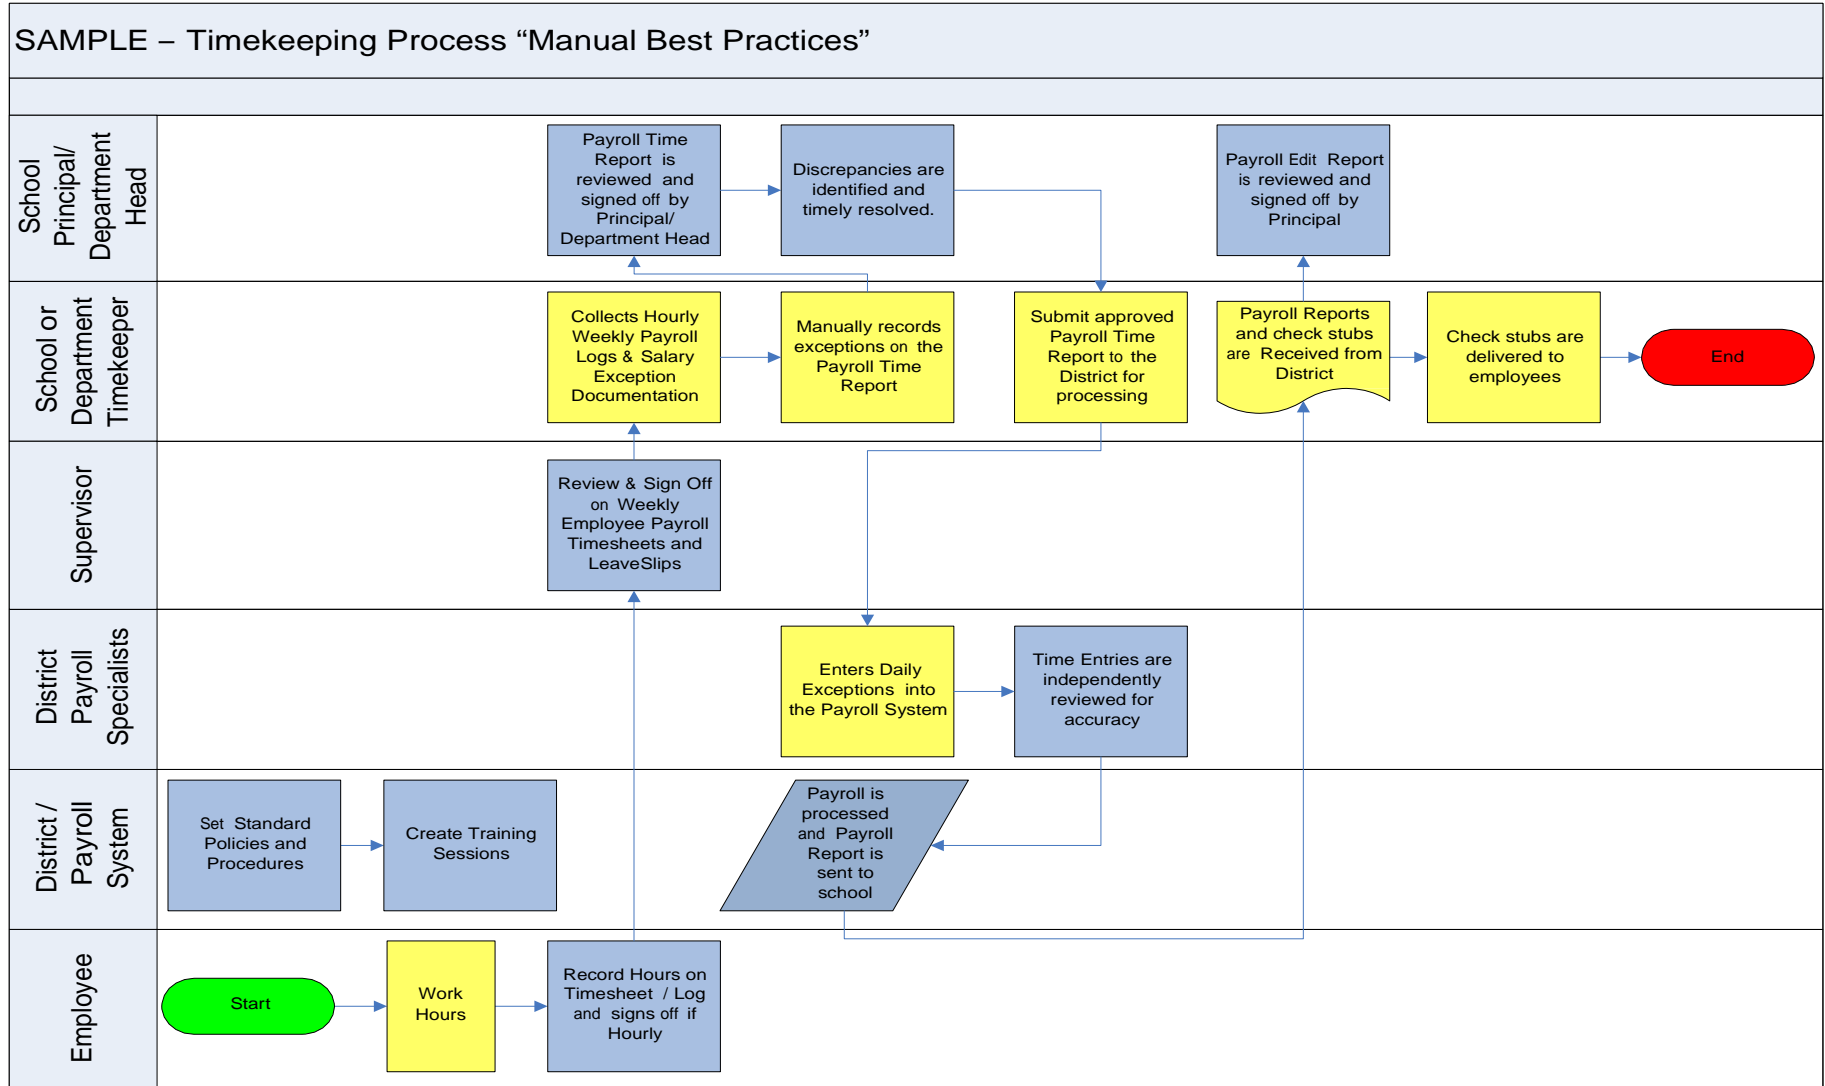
SAMPLE – Timekeeping Process “Manual Best Practices”

School Principal/ Department Head

Payroll Time Report is reviewed and signed off by Principal/ Department Head

Discrepancies are identified and timely resolved.

Payroll Edit Report is reviewed and signed off by Principal

School or Department Timekeeper

Collects Hourly Weekly Payroll Logs & Salary Exception Documentation

Manually records exceptions on the Payroll Time Report

Submit approved Payroll Time Report to the District for processing

Payroll Reports and check stubs are Received from District

Check stubs are delivered to employees

End

Supervisor

Review & Sign Off on Weekly Employee Payroll Timesheets and LeaveSlips

District Payroll Specialists

Enters Daily Exceptions into the Payroll System

Time Entries are independently reviewed for accuracy

District / Payroll System

Set Standard Policies and Procedures

Create Training Sessions

Payroll is processed and Payroll Report is sent to school

Employee

Start

Work Hours

Record Hours on Timesheet / Log and signs off if Hourly